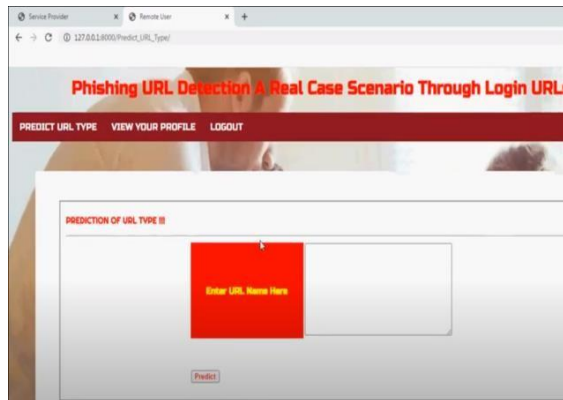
Service Provider × Remote User × +

← → C ⓘ 127.0.0.1:8000/Predict_URL_Type/

Phishing URL Detection A Real Case Scenario Through Login URL

PREDICT URL TYPE VIEW YOUR PROFILE LOGOUT

PREDICTION OF URL TYPE !!!

Enter URL Name Here

Predict